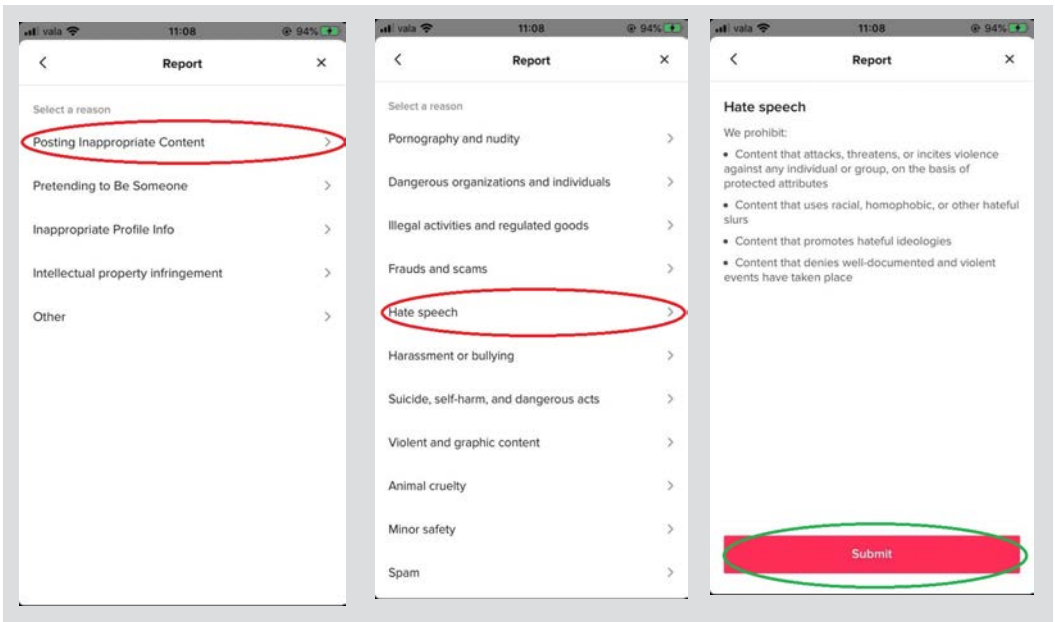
vala 11:08 94%

Report

Select a reason

Posting Inappropriate Content

Pretending to Be Someone

Inappropriate Profile Info

Intellectual property infringement

Other

vala 11:08 94%

Report

Select a reason

Pornography and nudity

Dangerous organizations and individuals

Illegal activities and regulated goods

Frauds and scams

Hate speech

Harassment or bullying

Suicide, self-harm, and dangerous acts

Violent and graphic content

Animal cruelty

Minor safety

Spam

vala 11:08 94%

Report

Hate speech

We prohibit:

• Content that attacks, threatens, or incites violence against any individual or group, on the basis of protected attributes

• Content that uses racial, homophobic, or other hateful slurs

• Content that promotes hateful ideologies

• Content that denies well-documented and violent events have taken place

Submit